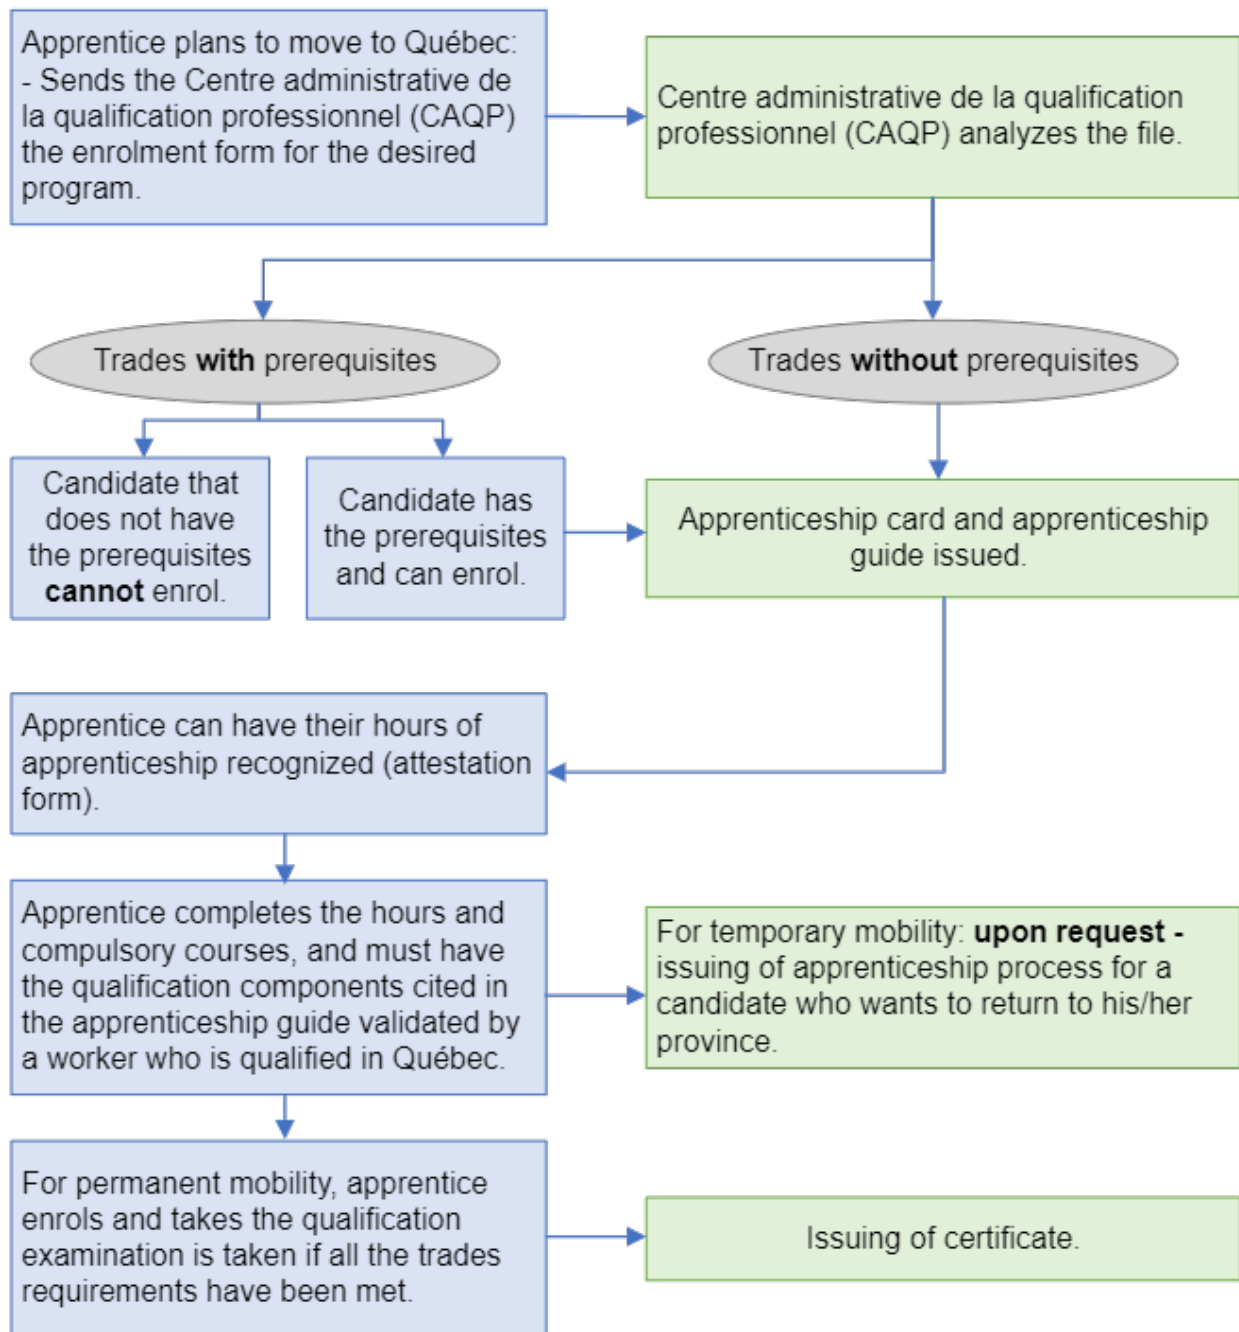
Apprentice plans to move to Québec:
- Sends the Centre administrative de la qualification professionnel (CAQP) the enrolment form for the desired program.

Centre administrative de la qualification professionnel (CAQP) analyzes the file.

Trades **with** prerequisites

Trades **without** prerequisites

Candidate that does not have the prerequisites **cannot** enrol.

Candidate has the prerequisites and can enrol.

Apprenticeship card and apprenticeship guide issued.

Apprentice can have their hours of apprenticeship recognized (attestation form).

Apprentice completes the hours and compulsory courses, and must have the qualification components cited in the apprenticeship guide validated by a worker who is qualified in Québec.

For temporary mobility: **upon request -** issuing of apprenticeship process for a candidate who wants to return to his/her province.

For permanent mobility, apprentice enrols and takes the qualification examination is taken if all the trades requirements have been met.

Issuing of certificate.